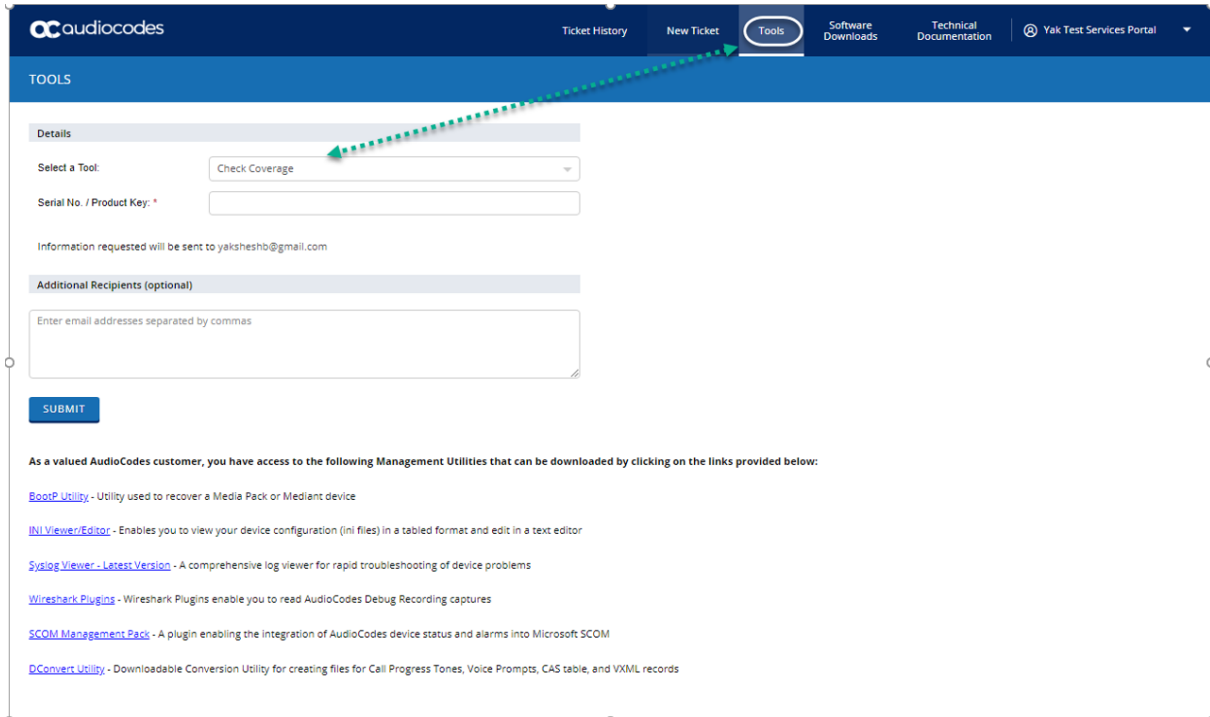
audiocodes

Ticket History New Ticket Tools Software Downloads Technical Documentation Yak Test Services Portal

TOOLS

Details

Select a Tool: Check Coverage

Serial No. / Product Key: *

Information requested will be sent to yaksheshb@gmail.com

Additional Recipients (optional)

Enter email addresses separated by commas

SUBMIT

As a valued AudioCodes customer, you have access to the following Management Utilities that can be downloaded by clicking on the links provided below:

BootP Utility - Utility used to recover a Media Pack or Mediant device

INI Viewer/Editor - Enables you to view your device configuration (ini files) in a tabled format and edit in a text editor

Syslog Viewer - Latest Version - A comprehensive log viewer for rapid troubleshooting of device problems

Wireshark Plugins - Wireshark Plugins enable you to read AudioCodes Debug Recording captures

SCOM Management Pack - A plugin enabling the integration of AudioCodes device status and alarms into Microsoft SCOM

DConvert Utility - Downloadable Conversion Utility for creating files for Call Progress Tones, Voice Prompts, CAS table, and VXML records